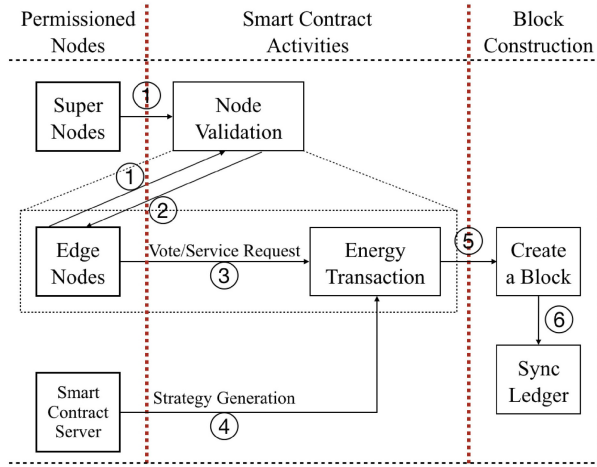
Permissioned Nodes

Smart Contract Activities

Block Construction

Super Nodes

1

Node Validation

1

2

Edge Nodes

Vote/Service Request

3

Energy Transaction

5

Create a Block

6

Sync Ledger

Smart Contract Server

Strategy Generation

4